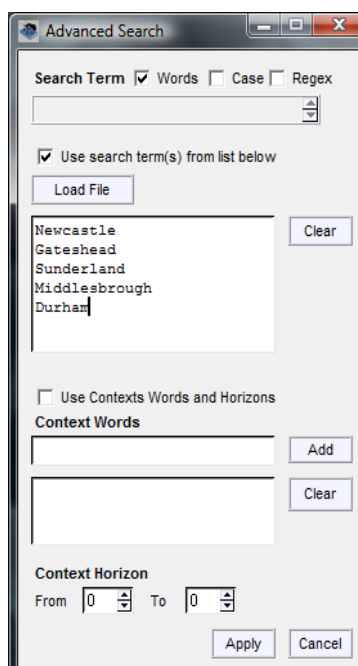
Advanced Search

Search Term Words Case Regex

Use search term(s) from list below

Load File

Newcastle
Gateshead
Sunderland
Middlesbrough
Durham

Clear

Use Contexts Words and Horizons

Context Words

Add

Clear

Context Horizon

From 0 To 0

Apply Cancel